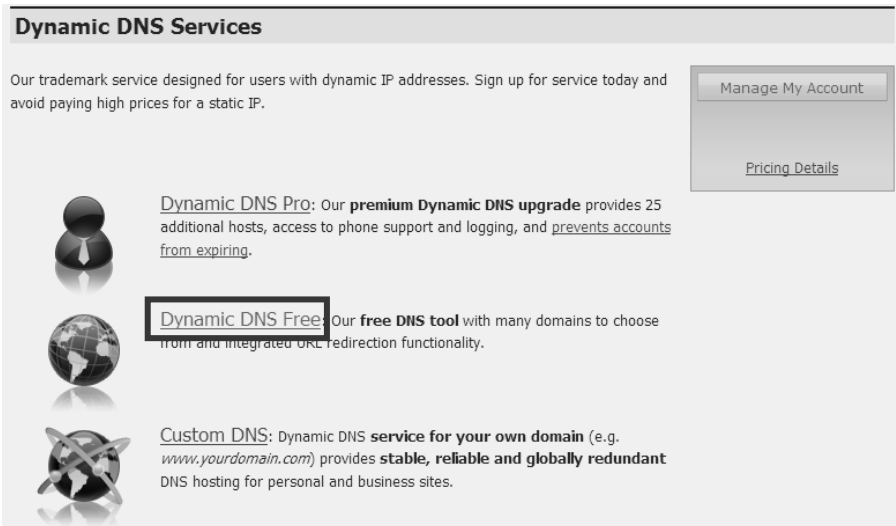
Dynamic DNS Services

Our trademark service designed for users with dynamic IP addresses. Sign up for service today and avoid paying high prices for a static IP.

Manage My Account

Pricing Details

Dynamic DNS Pro: Our **premium Dynamic DNS upgrade** provides 25 additional hosts, access to phone support and logging, and prevents accounts from expiring.

Dynamic DNS Free: Our **free DNS tool** with many domains to choose from and integrated URL redirection functionality.

Custom DNS: Dynamic DNS **service for your own domain** (e.g. *www.yourdomain.com*) provides **stable, reliable and globally redundant** DNS hosting for personal and business sites.